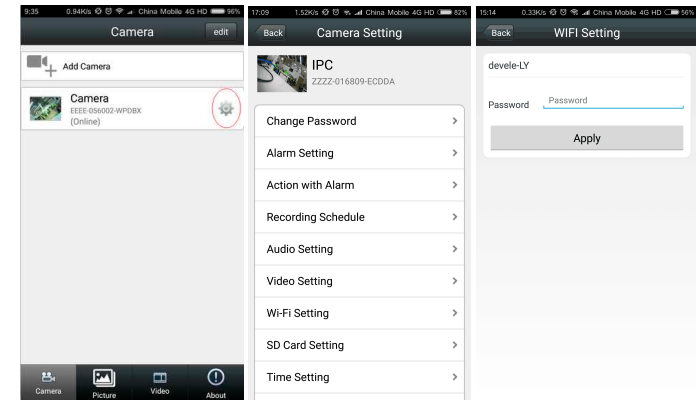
9:35 0.94K/s China Mobile 4G HD 96%

Camera

edit

Add Camera

Camera
EEEE-056002-WPDBX
(Online)

Camera Picture Video About

17:09 1.52K/s China Mobile 4G HD 82%

Back

Camera Setting

IPC
ZZZZ-016809-ECDDA

Change Password

Alarm Setting

Action with Alarm

Recording Schedule

Audio Setting

Video Setting

Wi-Fi Setting

SD Card Setting

Time Setting

15:14 0.33K/s China Mobile 4G HD 56%

Back

WIFI Setting

devele-LY

Password Password

Apply